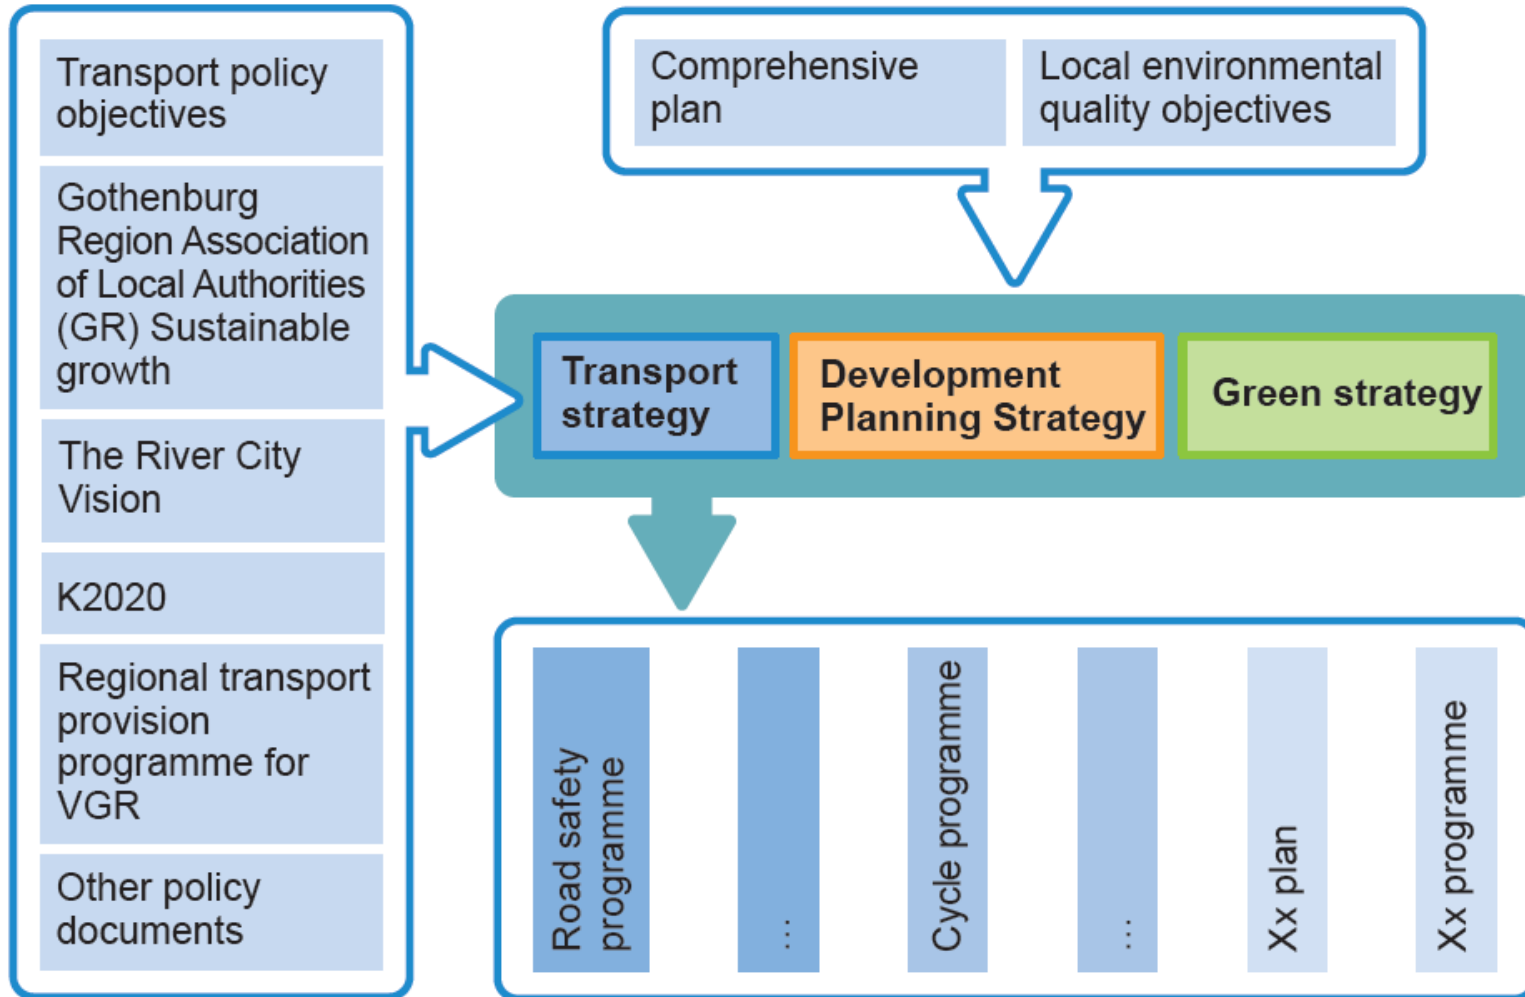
Transport policy objectives

Gothenburg Region Association of Local Authorities (GR) Sustainable growth

The River City Vision

K2020

Regional transport provision programme for VGR

Other policy documents

Comprehensive plan

Local environmental quality objectives

Transport strategy

Development Planning Strategy

Green strategy

Road safety programme

...

Cycle programme

...

Xx plan

Xx programme